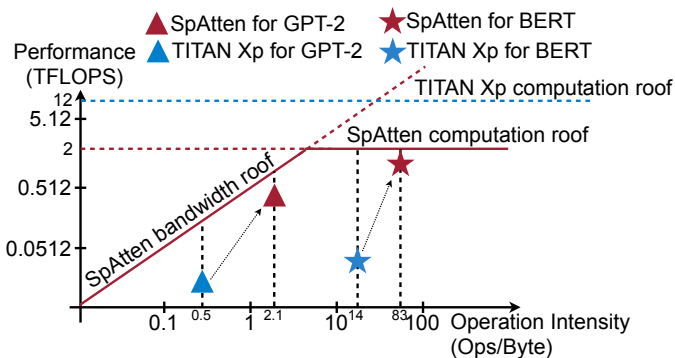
SpAtten for GPT-2
TITAN Xp for GPT-2
SpAtten for BERT
TITAN Xp for BERT

Performance (TFLOPS)

12
5.12
2
0.512
0.0512

TITAN Xp computation roof
SpAtten computation roof
SpAtten bandwidth roof

0.1 0.5 1 2.1 10 14 83 100

Operation Intensity (Ops/Byte)